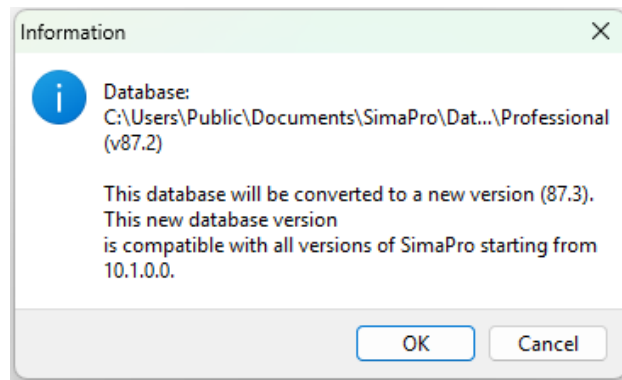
Information

Database:
C:\Users\Public\Documents\SimaPro\Dat...\Professional (v87.2)

This database will be converted to a new version (87.3). This new database version
is compatible with all versions of SimaPro starting from 10.1.0.0.

OK
Cancel